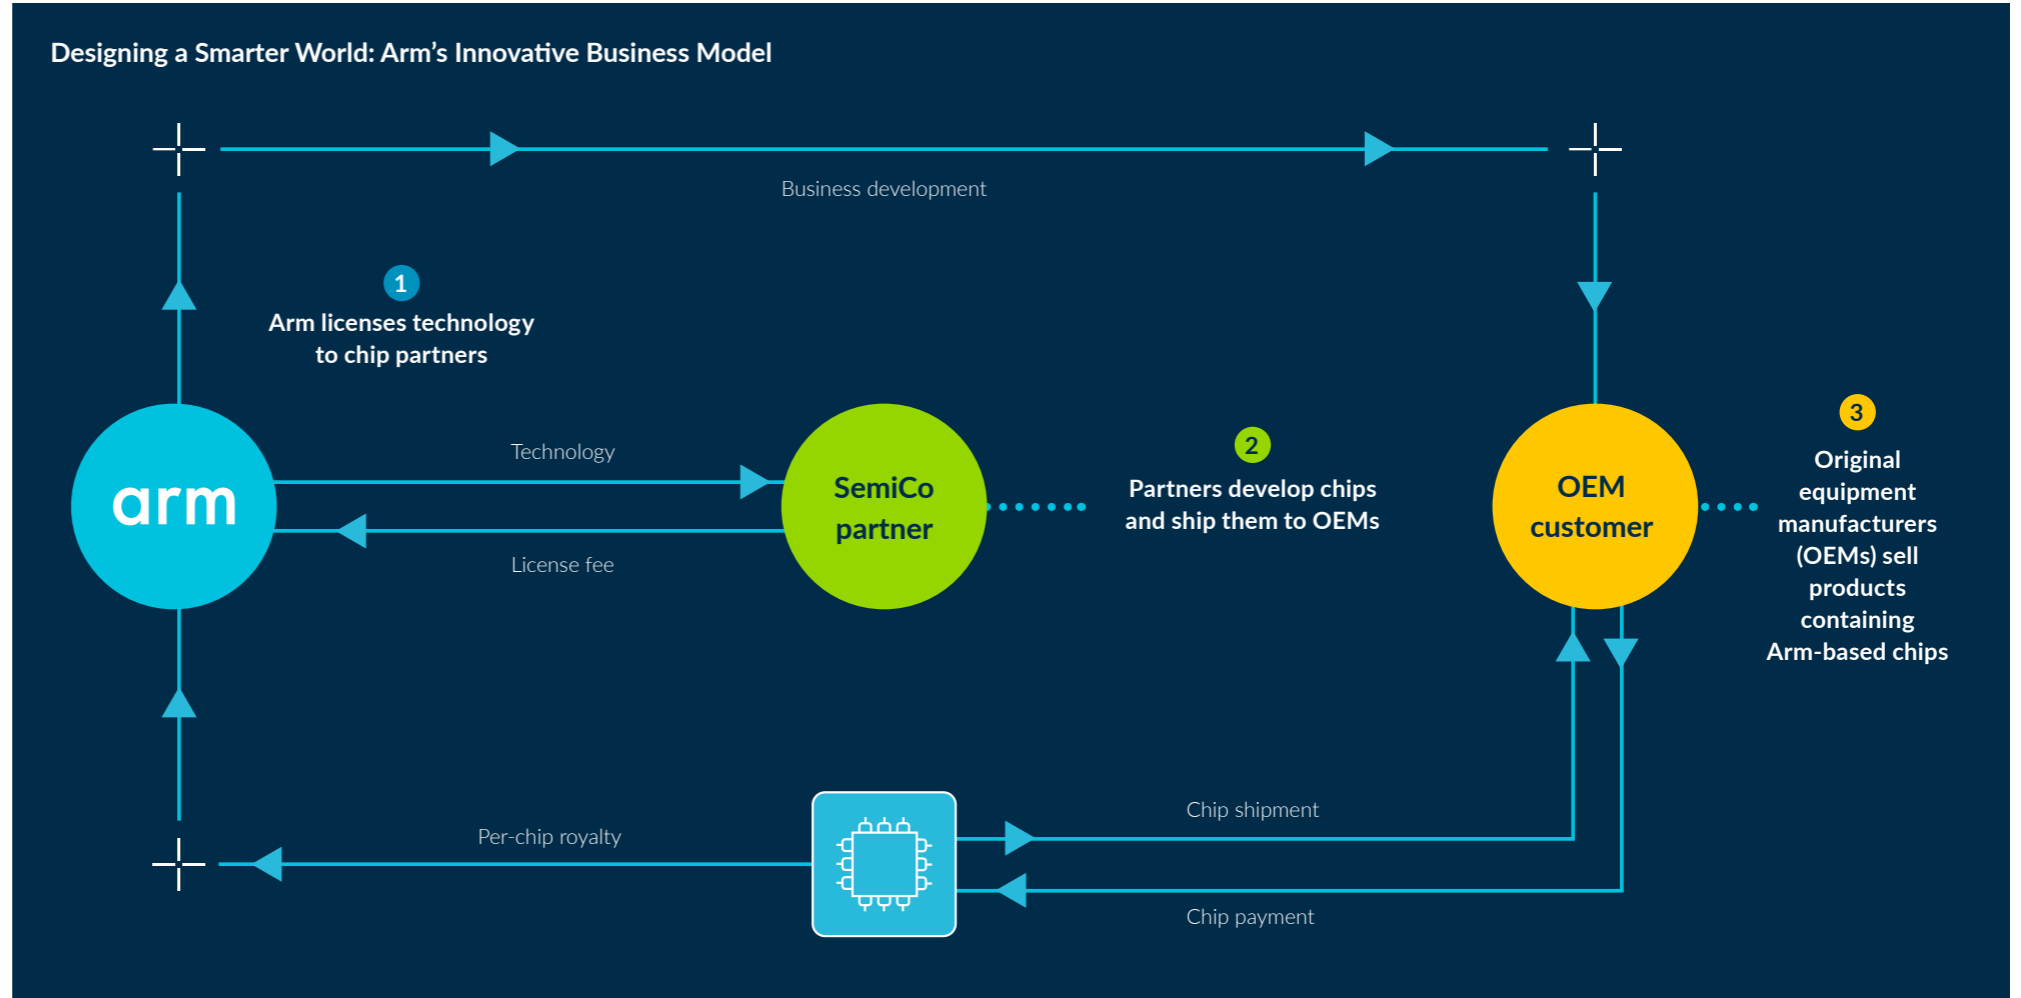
Designing a Smarter World: Arm's Innovative Business Model

Business development

1
Arm licenses technology to chip partners

arm

Technology

License fee

SemiCo partner

2
Partners develop chips and ship them to OEMs

OEM customer

3
Original equipment manufacturers (OEMs) sell products containing Arm-based chips

Per-chip royalty

Chip shipment

Chip payment